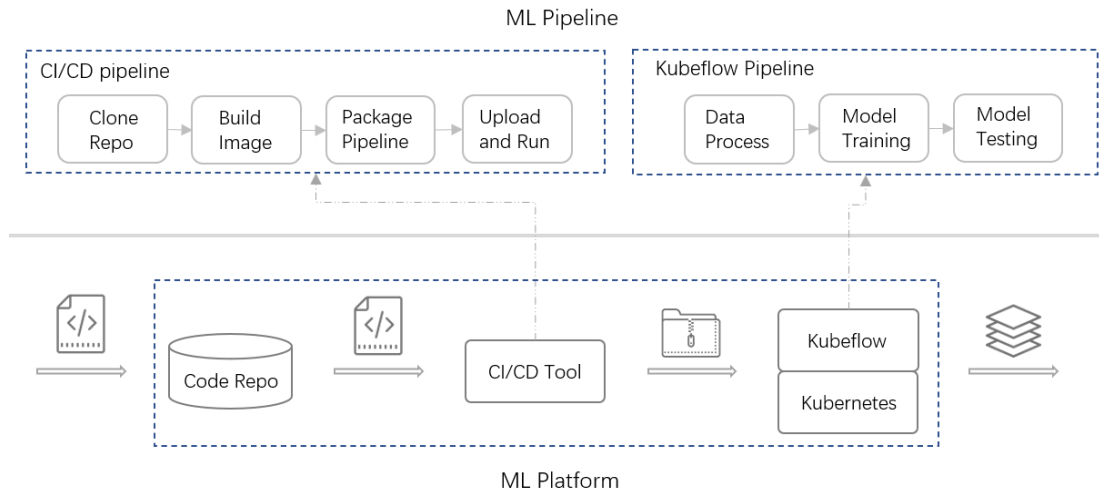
ML Pipeline

CI/CD pipeline

Clone Repo

Build Image

Package Pipeline

Upload and Run

Kubeflow Pipeline

Data Process

Model Training

Model Testing

Code Repo

CI/CD Tool

Kubeflow

Kubernetes

ML Platform